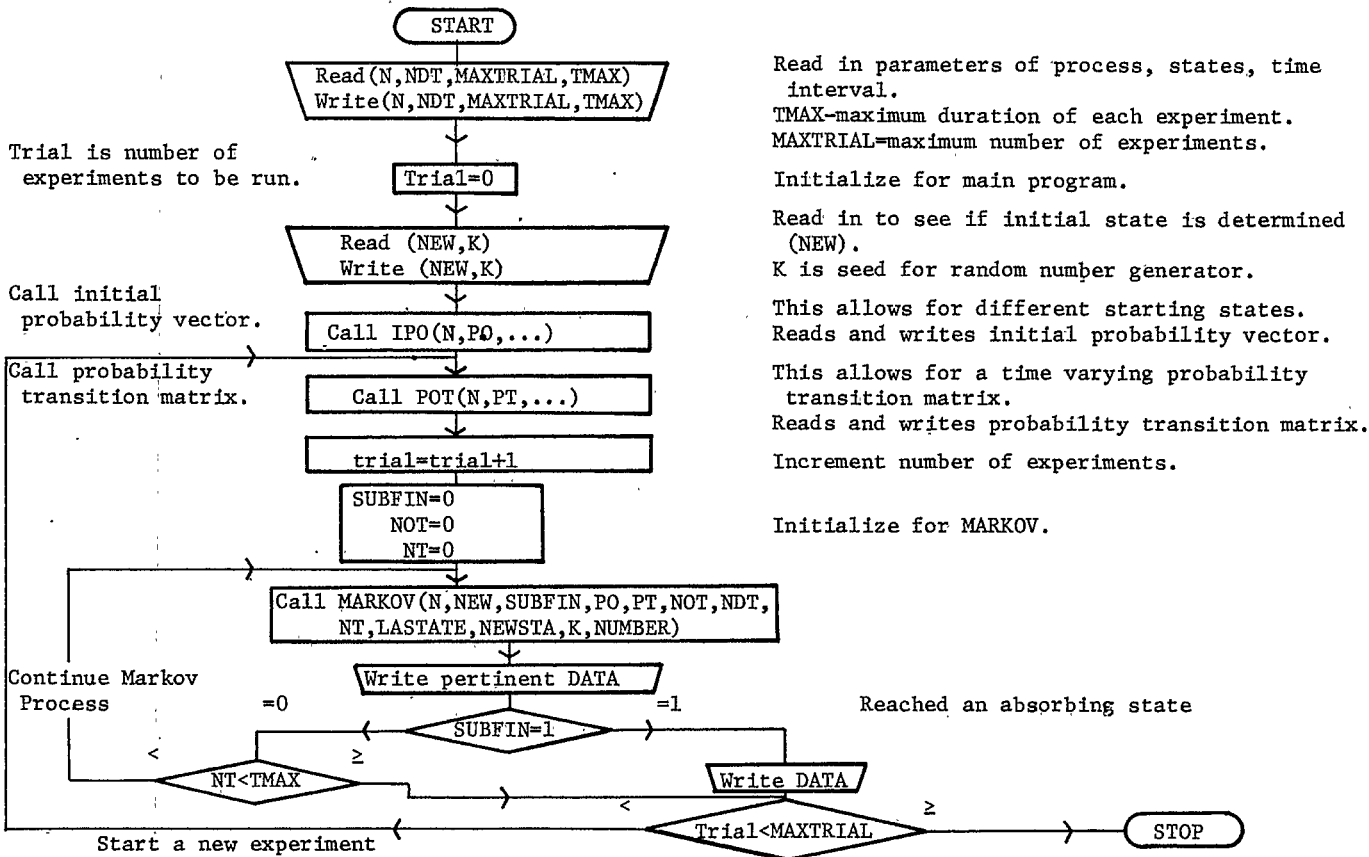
START

Read(N,NDT,MAXTRIAL,TMAX)
Write(N,NDT,MAXTRIAL,TMAX)

Read in parameters of process, states, time interval.
TMAX-maximum duration of each experiment.
MAXTRIAL=maximum number of experiments.

Trial is number of experiments to be run.

Trial=0

Initialize for main program.

Read (NEW,K)
Write (NEW,K)

Read in to see if initial state is determined (NEW).
K is seed for random number generator.

Call initial probability vector.

Call IPO(N,PO,...)

This allows for different starting states.
Reads and writes initial probability vector.

Call probability transition matrix.

Call POT(N,PT,...)

This allows for a time varying probability transition matrix.
Reads and writes probability transition matrix.

trial=trial+1

Increment number of experiments.

SUBFIN=0
NOT=0
NT=0

Initialize for MARKOV.

Call MARKOV(N,NEW,SUBFIN,PO,PT,NOT,NDT,NT,LASTATE,NEWSTA,K,NUMBER)

Write pertinent DATA

Continue Markov Process

=0

SUBFIN=1

=1

Reached an absorbing state

<

≥

NT<TMAX

Write DATA

<

≥

Trial<MAXTRIAL

STOP

Start a new experiment